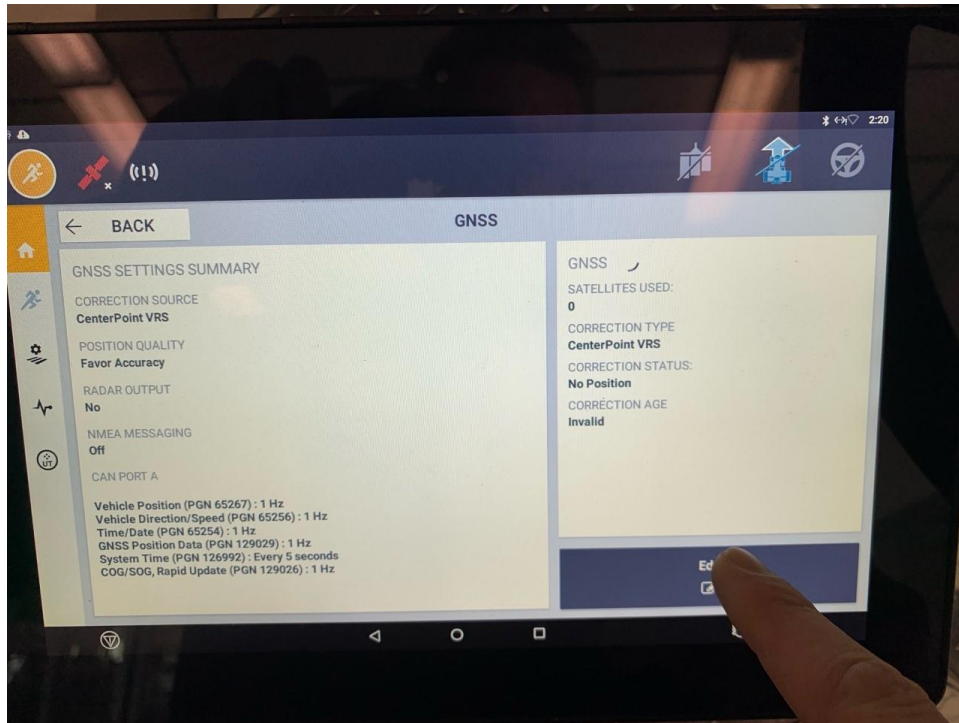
2:20

(!)

BACK

GNSS

GNSS SETTINGS SUMMARY

CORRECTION SOURCE
CenterPoint VRS

POSITION QUALITY
Favor Accuracy

RADAR OUTPUT
No

NMEA MESSAGING
Off

CAN PORT A

Vehicle Position (PGN 65267) : 1 Hz
Vehicle Direction/Speed (PGN 65256) : 1 Hz
Time/Date (PGN 65254) : 1 Hz
GNSS Position Data (PGN 129029) : 1 Hz
System Time (PGN 126992) : Every 5 seconds
COG/SOG, Rapid Update (PGN 129026) : 1 Hz

GNSS

SATELLITES USED:
0

CORRECTION TYPE
CenterPoint VRS

CORRECTION STATUS:
No Position

CORRECTION AGE
Invalid

Ed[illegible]